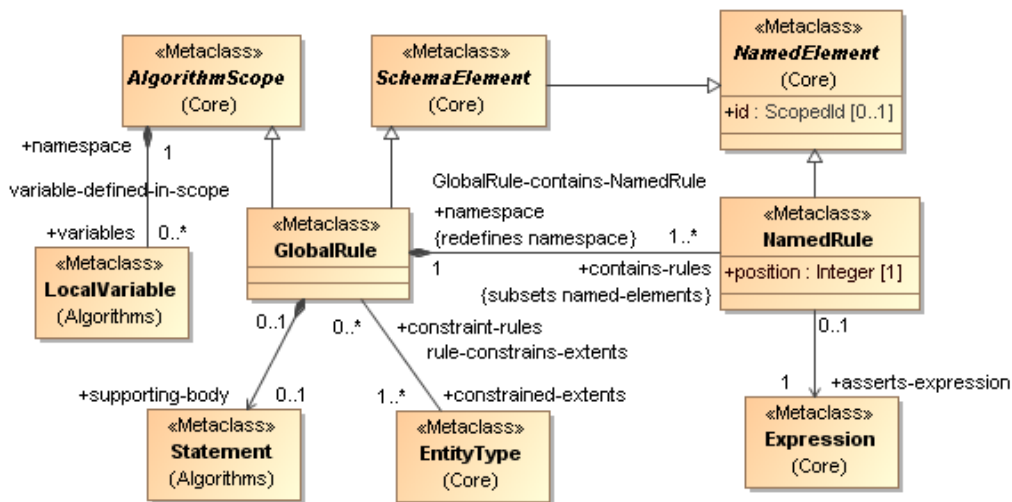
«Metaclass»
AlgorithmScope
(Core)

«Metaclass»
SchemaElement
(Core)

«Metaclass»
NamedElement
(Core)
+id : ScopedId [0..1]

+namespace
1
variable-defined-in-scope
+variables
0..*

«Metaclass»
LocalVariable
(Algorithms)

GlobalRule-contains-NamedRule
+namespace
{redefines namespace}
1..*
1
+contains-rules
{subsets named-elements}

«Metaclass»
GlobalRule

«Metaclass»
NamedRule
+position : Integer [1]

0..1
0..*
+constraint-rules
rule-constrains-extents
0..1
1
+asserts-expression

+supporting-body
0..1
1..*
+constrained-extents

«Metaclass»
Statement
(Algorithms)

«Metaclass»
EntityType
(Core)

«Metaclass»
Expression
(Core)